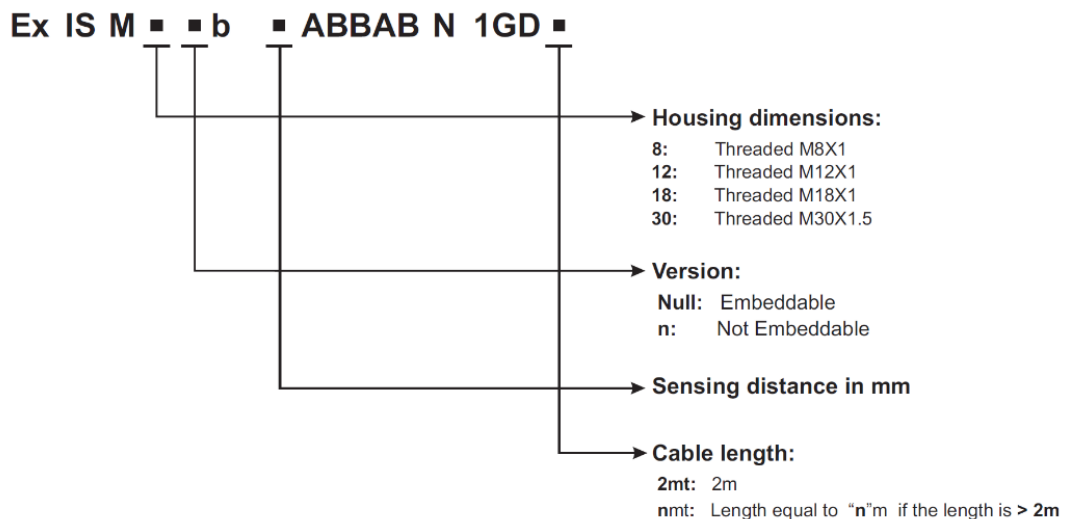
Ex IS M ▪ ▪ b ▪ ABBAB N 1GD ▪

Housing dimensions:
8: Threaded M8X1
12: Threaded M12X1
18: Threaded M18X1
30: Threaded M30X1.5

Version:
Null: Embeddable
n: Not Embeddable

Sensing distance in mm

Cable length:
2mt: 2m
nmt: Length equal to "n"m if the length is > 2m